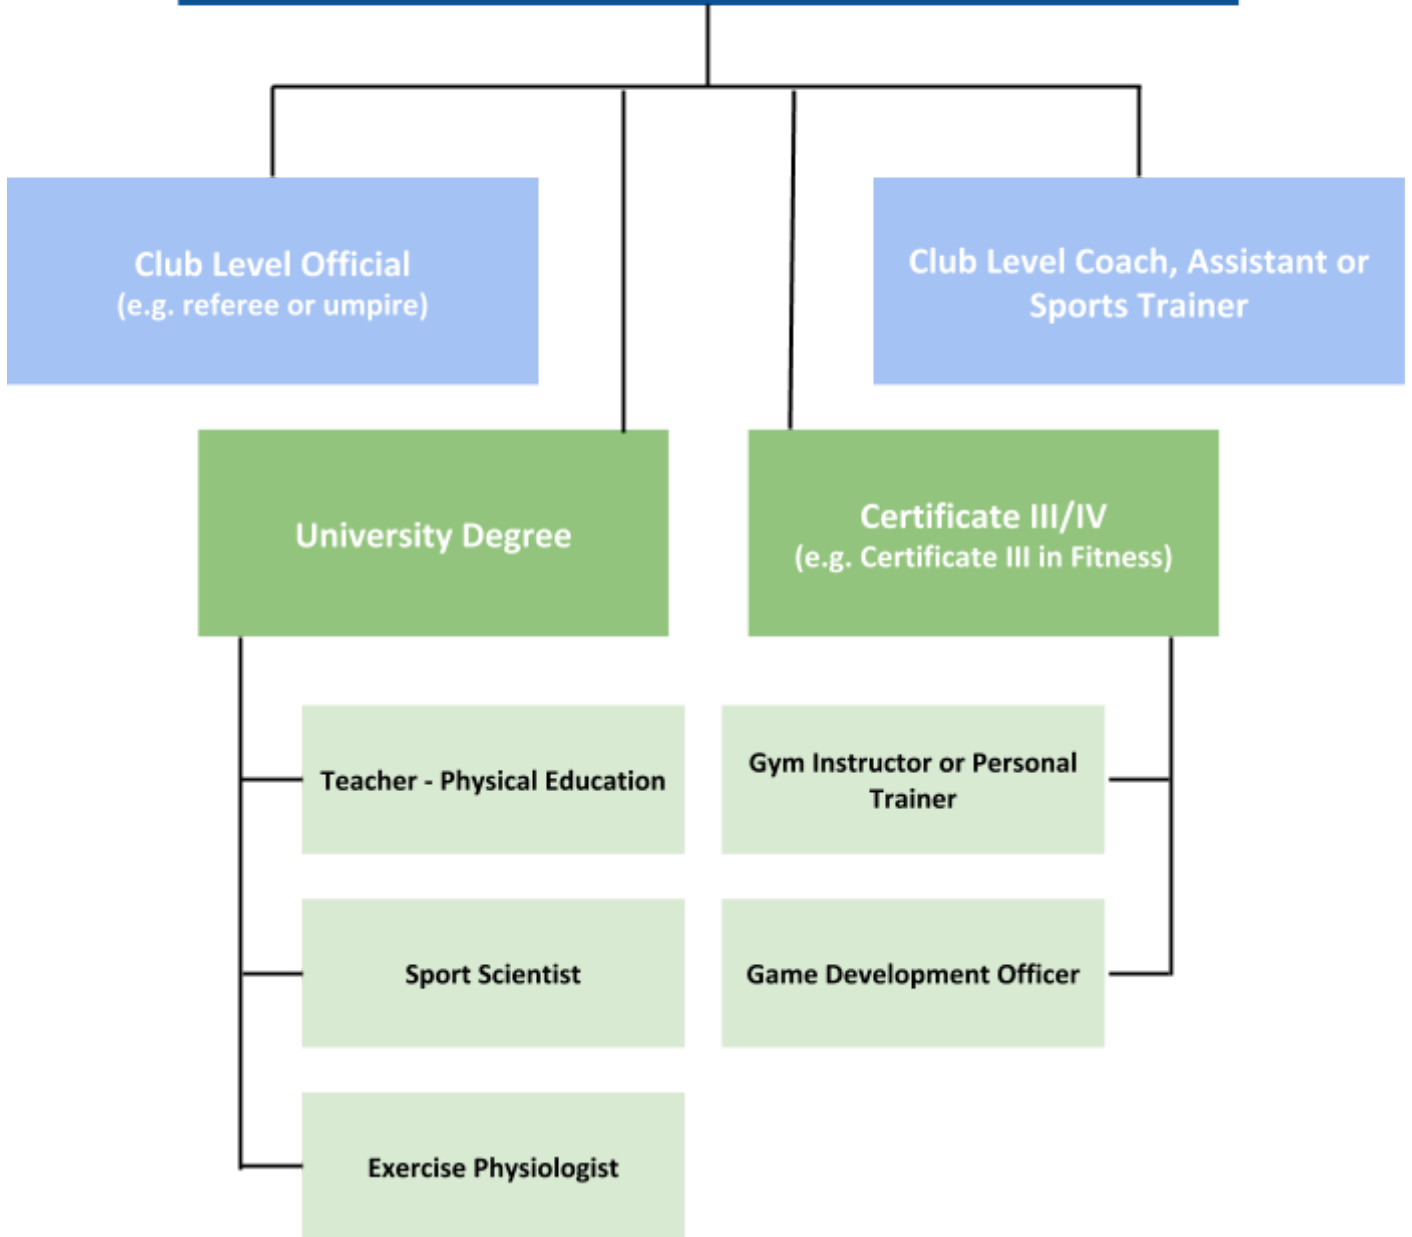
Club Level Official
(e.g. referee or umpire)

Club Level Coach, Assistant or Sports Trainer

University Degree

Certificate III/IV
(e.g. Certificate III in Fitness)

Teacher - Physical Education

Sport Scientist

Exercise Physiologist

Gym Instructor or Personal Trainer

Game Development Officer